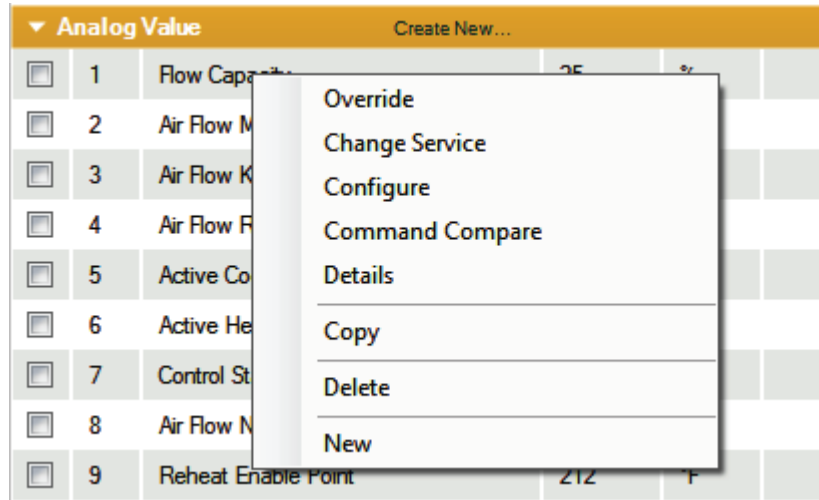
▼ Analog Value Create New...

| | | | | |
|---|---|---|---|---|
| ☐ | 1 | Flow Capa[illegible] | 25 | % |
| ☐ | 2 | Air Flow M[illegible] | | |
| ☐ | 3 | Air Flow K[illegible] | | |
| ☐ | 4 | Air Flow R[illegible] | | |
| ☐ | 5 | Active Co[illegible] | | |
| ☐ | 6 | Active He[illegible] | | |
| ☐ | 7 | Control St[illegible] | | |
| ☐ | 8 | Air Flow N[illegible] | | |
| ☐ | 9 | Reheat Enable Point | 212 | °F |

Override
Change Service
Configure
Command Compare
Details
Copy
Delete
New